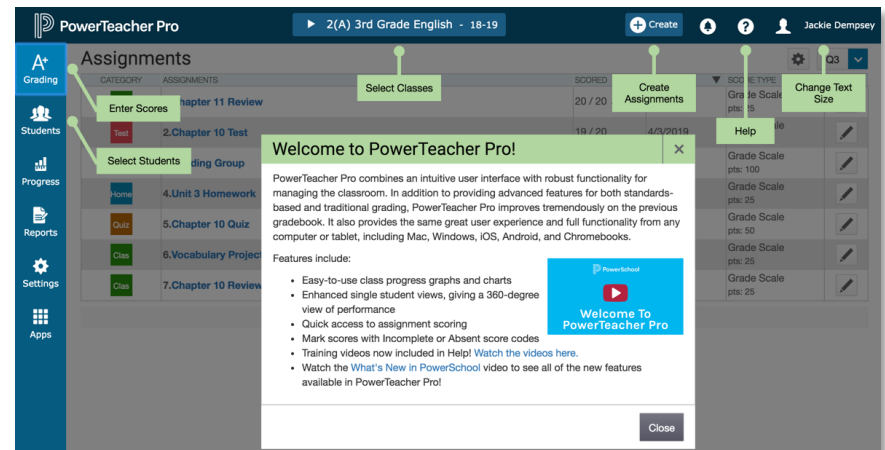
PowerTeacher Pro

2(A) 3rd Grade English - 18-19

Create

Jackie Dempsey

Grading

Students

Progress

Reports

Settings

Apps

Assignments

Q3

CATEGORY | ASSIGNMENTS | SCORED | SCORE TYPE

Enter Scores

Select Classes

Create Assignments

Help

Change Text Size

Select Students

hapter 11 Review 20 / 20 Grade Scale pts: 25

Test 2.Chapter 10 Test 19 / 20 4/3/2019

ding Group Grade Scale pts: 100

Home 4.Unit 3 Homework Grade Scale pts: 25

Quiz 5.Chapter 10 Quiz Grade Scale pts: 50

Clas 6.Vocabulary Project Grade Scale pts: 25

Clas 7.Chapter 10 Review Grade Scale pts: 25

Welcome to PowerTeacher Pro!

PowerTeacher Pro combines an intuitive user interface with robust functionality for managing the classroom. In addition to providing advanced features for both standards-based and traditional grading, PowerTeacher Pro improves tremendously on the previous gradebook. It also provides the same great user experience and full functionality from any computer or tablet, including Mac, Windows, iOS, Android, and Chromebooks.

Features include:

- Easy-to-use class progress graphs and charts
- Enhanced single student views, giving a 360-degree view of performance
- Quick access to assignment scoring
- Mark scores with Incomplete or Absent score codes
- Training videos now included in Help! Watch the videos here.
- Watch the What's New in PowerSchool video to see all of the new features available in PowerTeacher Pro!

PowerSchool

Welcome To PowerTeacher Pro

Close